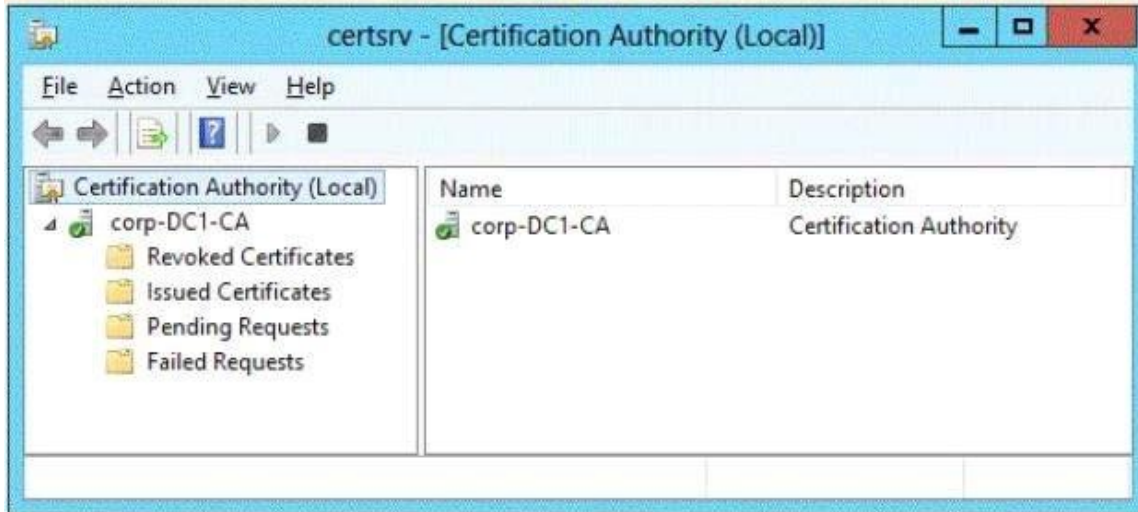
certsrv - [Certification Authority (Local)]

File Action View Help

Certification Authority (Local)
corp-DC1-CA
Revoked Certificates
Issued Certificates
Pending Requests
Failed Requests

| Name | Description |
|---|---|
| corp-DC1-CA | Certification Authority |